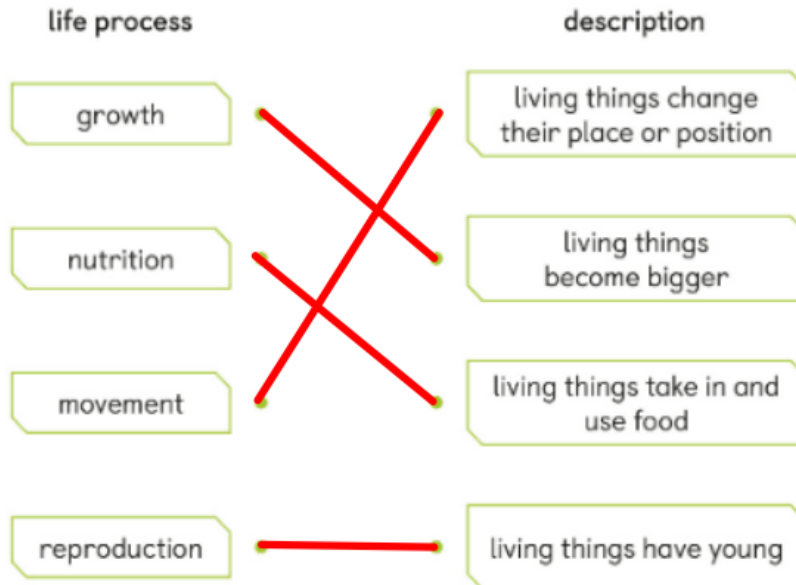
| life process | description |
|---|---|
| growth | living things change their place or position |
| nutrition | living things become bigger |
| movement | living things take in and use food |
| reproduction | living things have young |